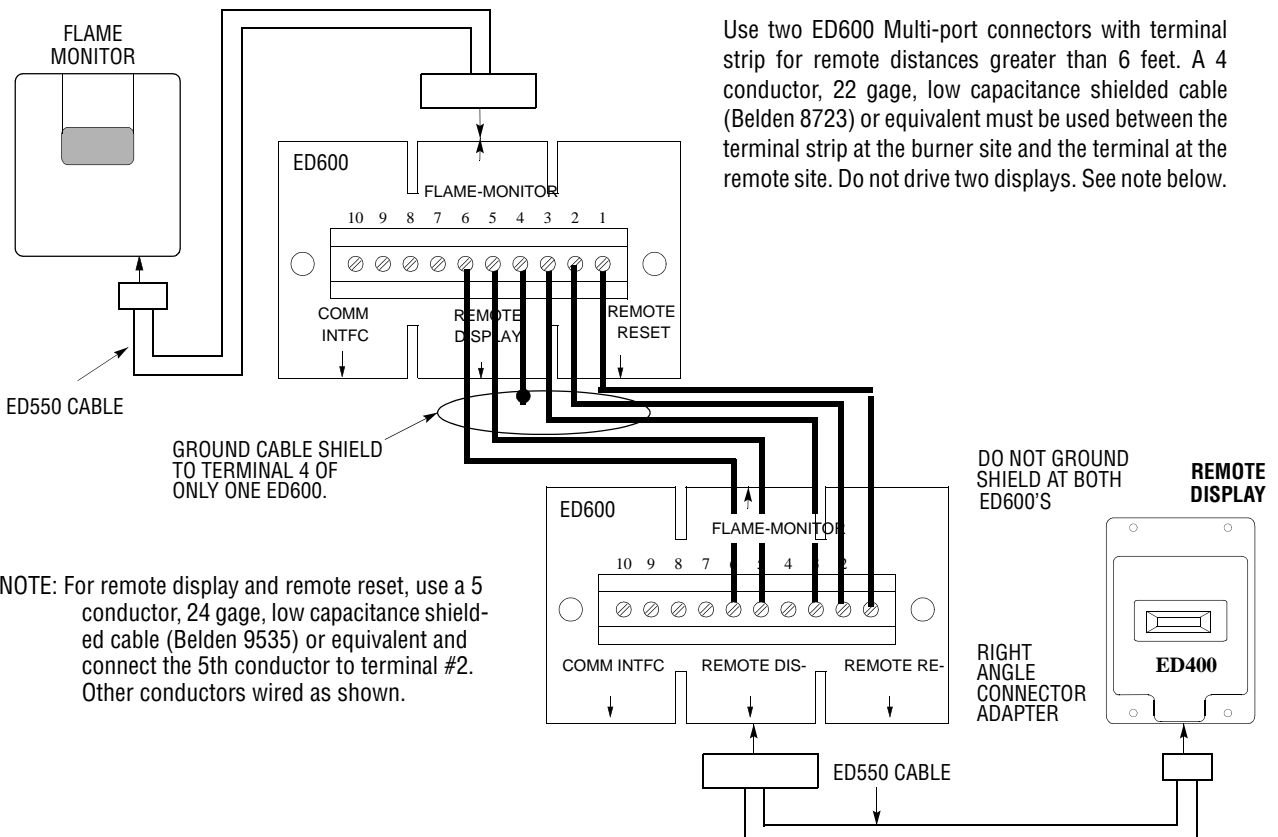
FLAME MONITOR

Use two ED600 Multi-port connectors with terminal strip for remote distances greater than 6 feet. A 4 conductor, 22 gage, low capacitance shielded cable (Belden 8723) or equivalent must be used between the terminal strip at the burner site and the terminal at the remote site. Do not drive two displays. See note below.

ED600

FLAME-MONITOR

10 9 8 7 6 5 4 3 2 1

COMM INTFC

REMOTE DISPLAY

REMOTE RESET

ED550 CABLE

GROUND CABLE SHIELD TO TERMINAL 4 OF ONLY ONE ED600.

DO NOT GROUND SHIELD AT BOTH ED600'S

REMOTE DISPLAY

ED600

FLAME-MONITOR

10 9 8 7 6 5 4 3 2

NOTE: For remote display and remote reset, use a 5 conductor, 24 gage, low capacitance shielded cable (Belden 9535) or equivalent and connect the 5th conductor to terminal #2. Other conductors wired as shown.

COMM INTFC

REMOTE DIS-

REMOTE RE-

RIGHT ANGLE CONNECTOR ADAPTER

ED400

ED550 CABLE